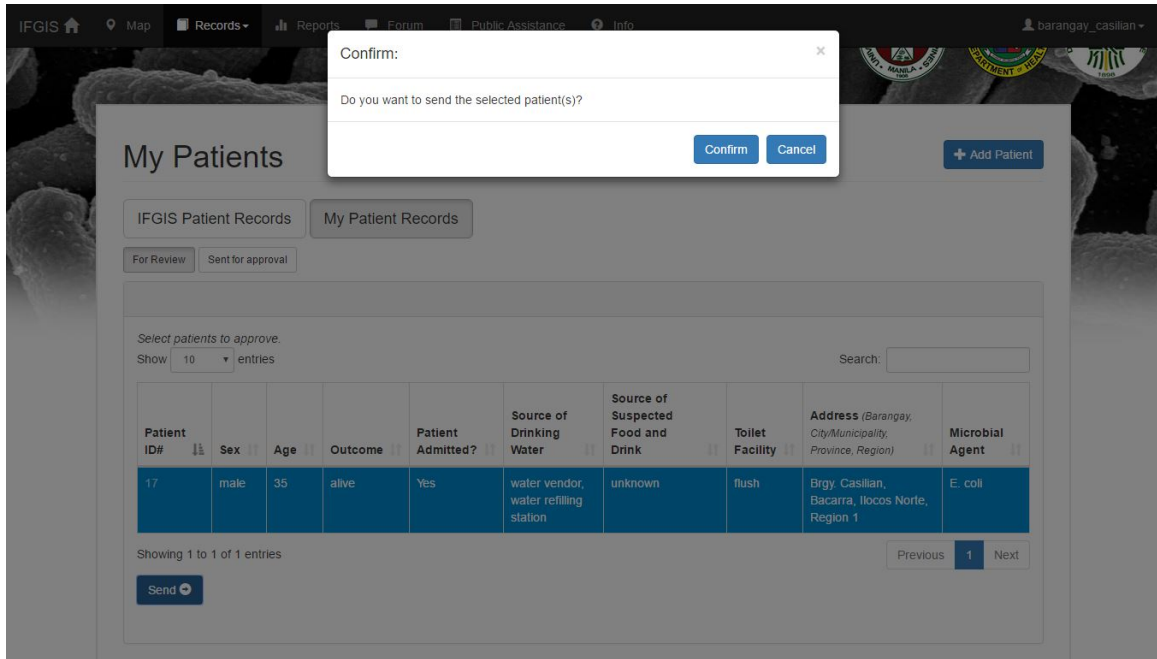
IFGIS Map Records Reports Forum Public Assistance Info barangay_casilian

Confirm:

×

Do you want to send the selected patient(s)?

Confirm Cancel

My Patients

Add Patient

IFGIS Patient Records My Patient Records

For Review Sent for approval

Select patients to approve.

Show 10 entries

Search:

| Patient ID# | Sex | Age | Outcome | Patient Admitted? | Source of Drinking Water | Source of Suspected Food and Drink | Toilet Facility | Address (Barangay, City/Municipality, Province, Region) | Microbial Agent |
|---|---|---|---|---|---|---|---|---|---|
| 17 | male | 35 | alive | Yes | water vendor, water refilling station | unknown | flush | Brgy. Casilian, Bacarra, Ilocos Norte, Region 1 | E. coli |

Showing 1 to 1 of 1 entries

Previous 1 Next

Send